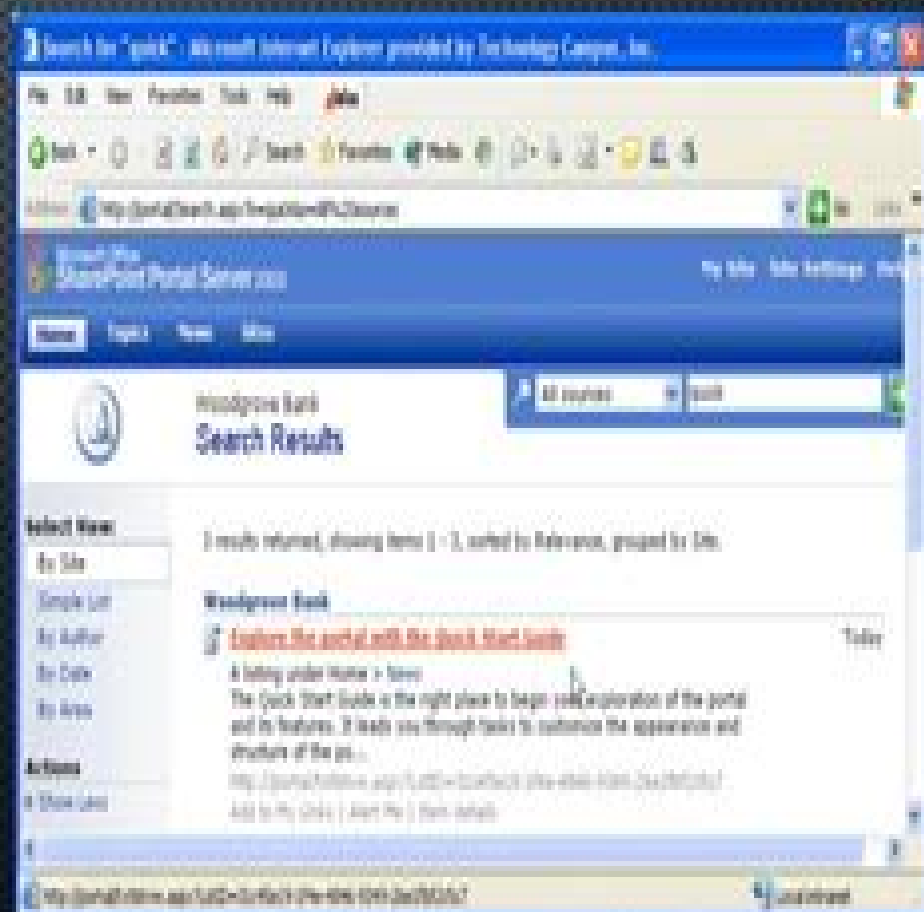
Search for "quick" - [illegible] Internet Explorer provided by Technology Campus, Inc.

File Edit View Favorites Tools Help

Back · Search Favorites Media

Address http://portal/Search.aspx?s=quick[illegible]

Go Links

Microsoft Office SharePoint Portal Server 2003

My Site Site Settings Help

Home Topics News Sites

Woodgrove Bank
Search Results

All sources quick

Select View
By Site
Simple List
By Author
By Date
By Area

Actions
Show Less

3 results returned, showing items 1 - 3, sorted by Relevance, grouped by Site.

Woodgrove Bank

Explore the portal with the Quick Start Guide

Today

A listing under Home > News
The Quick Start Guide is the right place to begin your exploration of the portal and its features. It leads you through tasks to customize the appearance and structure of the po...
http://portal/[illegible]
Add to My Links | Alert Me | Item details

http://portal/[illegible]

Local intranet